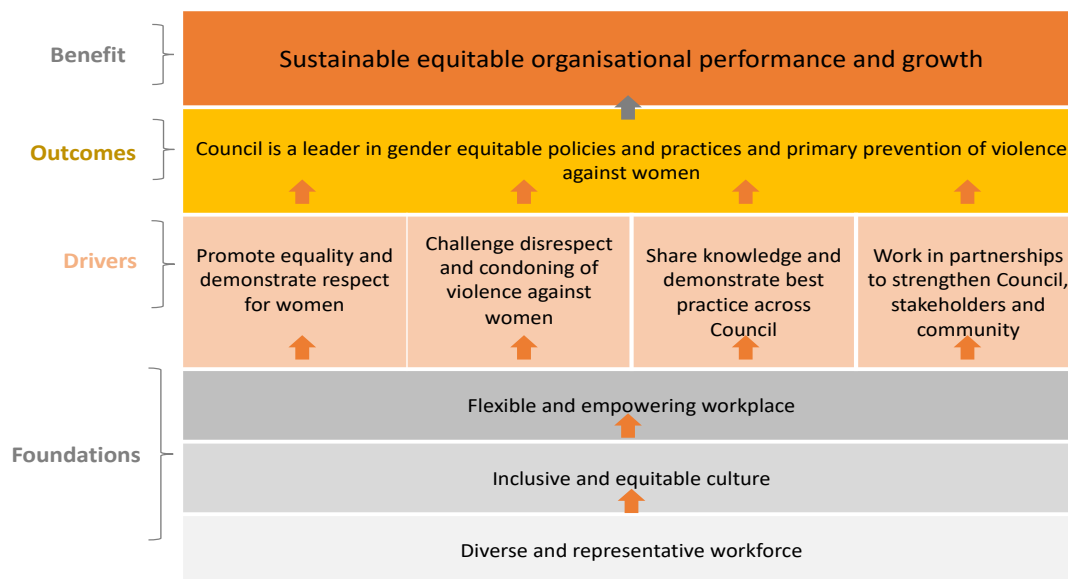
Benefit

Sustainable equitable organisational performance and growth

Outcomes

Council is a leader in gender equitable policies and practices and primary prevention of violence against women

Drivers

Promote equality and demonstrate respect for women

Challenge disrespect and condoning of violence against women

Share knowledge and demonstrate best practice across Council

Work in partnerships to strengthen Council, stakeholders and community

Foundations

Flexible and empowering workplace

Inclusive and equitable culture

Diverse and representative workforce